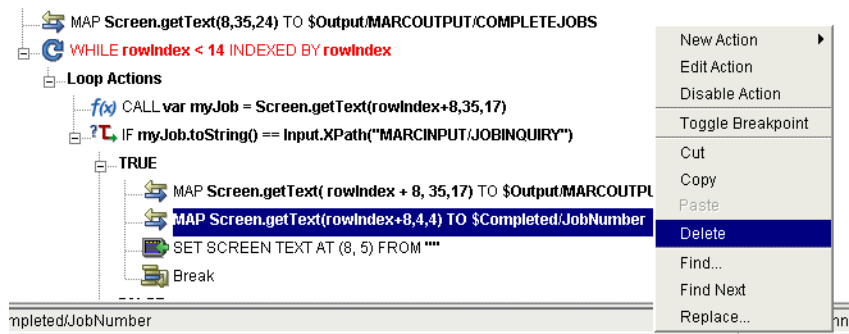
MAP Screen.getText(8,35,24) TO $Output/MARCOUTPUT/COMPLETEJOBS
WHILE rowIndex < 14 INDEXED BY rowIndex
Loop Actions
f(x) CALL var myJob = Screen.getText(rowIndex+8,35,17)
IF myJob.toString() == Input.XPath("MARCINPUT/JOBINQUIRY")
TRUE
MAP Screen.getText( rowIndex + 8, 35,17) TO $Output/MARCOUTPU
MAP Screen.getText(rowIndex+8,4,4) TO $Completed/JobNumber
SET SCREEN TEXT AT (8, 5) FROM ""
Break
mpleted/JobNumber

New Action
Edit Action
Disable Action
Toggle Breakpoint
Cut
Copy
Paste
Delete
Find...
Find Next
Replace...